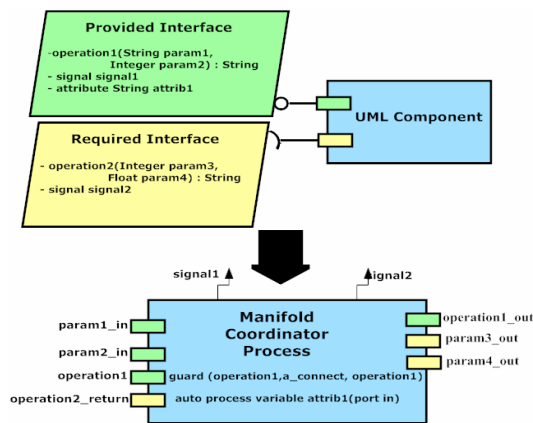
Provided Interface

-operation1(String param1, Integer param2) : String
- signal signal1
- attribute String attrib1

UML Component

Required Interface

- operation2(Integer param3, Float param4) : String
- signal signal2

signal1

signal2

Manifold Coordinator Process

param1_in
param2_in
operation1
operation2_return

guard (operation1,a_connect, operation1)
auto process variable attrib1(port in)

operation1_out
param3_out
param4_out